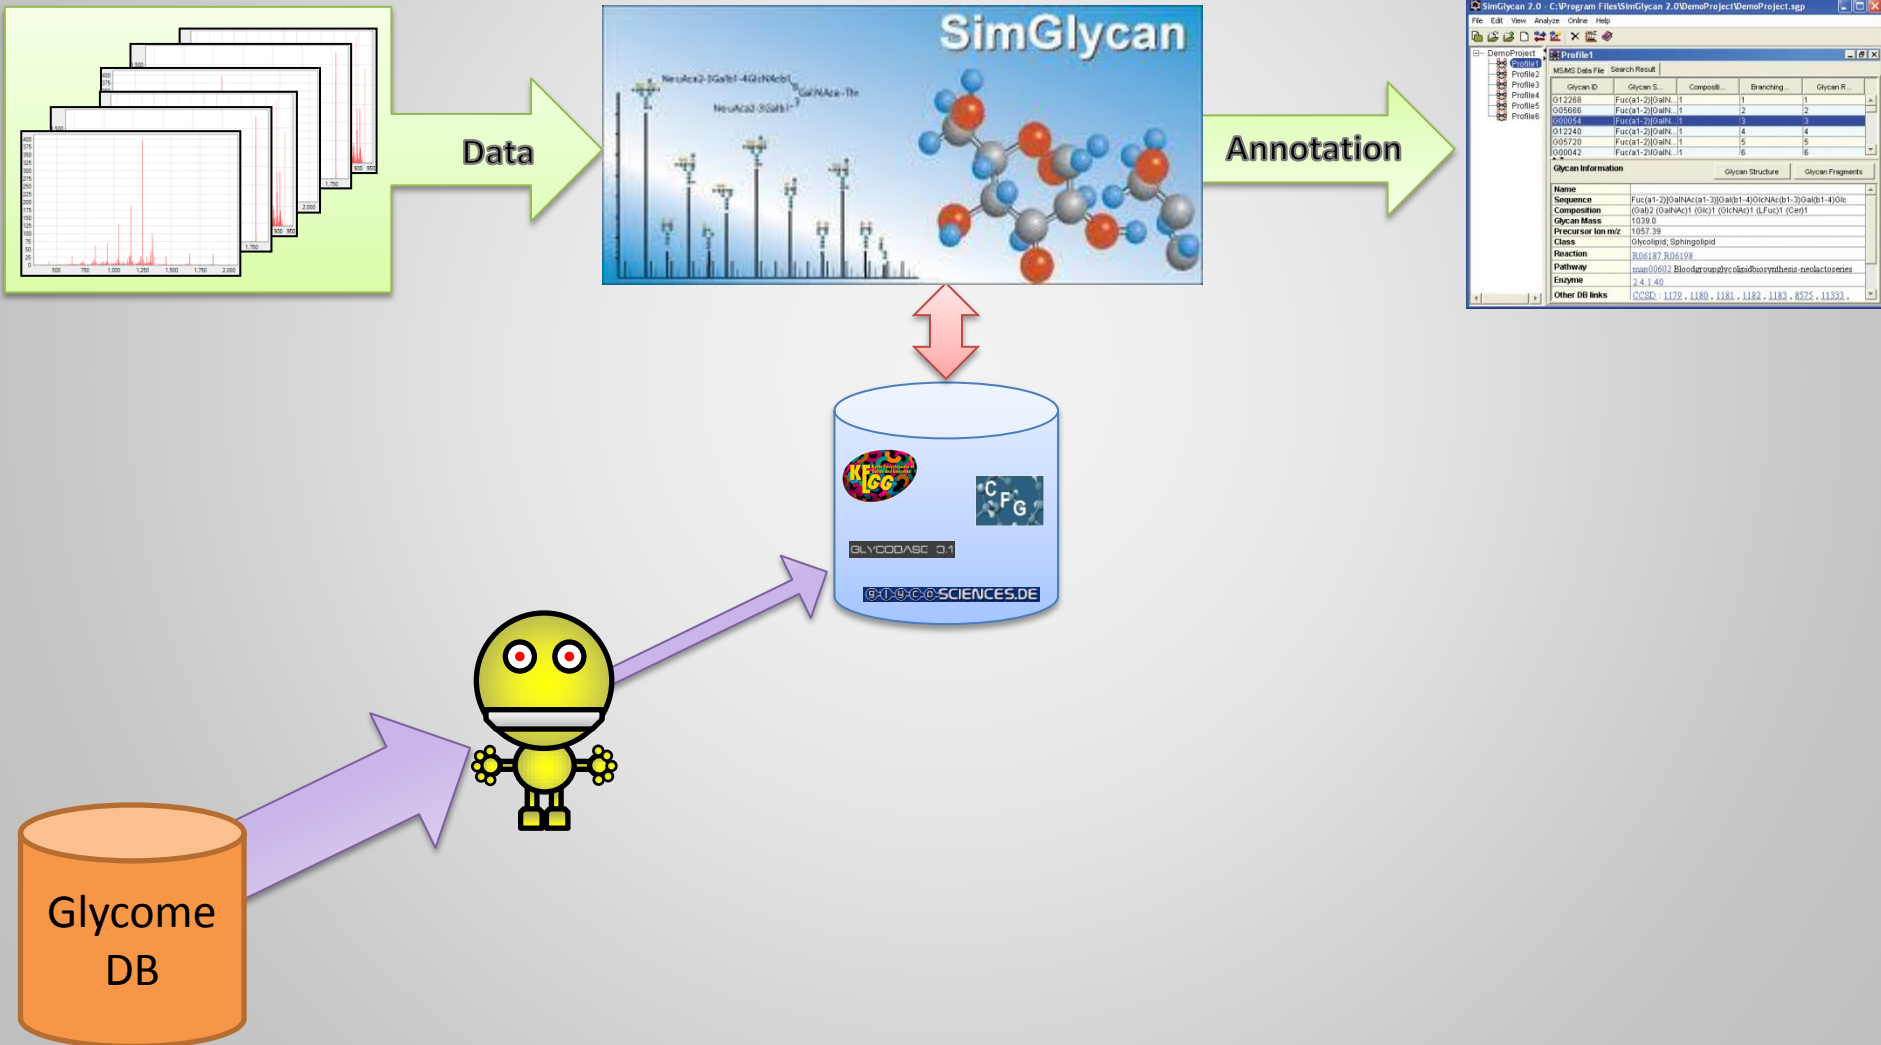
Data

SimGlycan

NeuAca2-3Galb1-4GlcNAcb1
GalNAca-Thr
NeuAca2-3Galb1

Annotation

SimGlycan 2.0 - C:\Program Files\SimGlycan 2.0\DemoProject\DemoProject.sgp
File Edit View Analyze Online Help

DemoProject
Profile1
Profile2
Profile3
Profile4
Profile5
Profile6

Profile1
MS/MS Data File Search Result

| Glycan ID | Glycan S... | Compositi... | Branching... | Glycan R... |
|---|---|---|---|---|
| G12268 | Fuc(a1-2)[GalN... | 1 | 1 | 1 |
| G05666 | Fuc(a1-2)[GalN... | 1 | 2 | 2 |
| G00054 | Fuc(a1-2)[GalN... | 1 | 3 | 3 |
| G12240 | Fuc(a1-2)[GalN... | 1 | 4 | 4 |
| G05720 | Fuc(a1-2)[GalN... | 1 | 5 | 5 |
| G00042 | Fuc(a1-2)[GalN... | 1 | 6 | 6 |

Glycan Information
Glycan Structure
Glycan Fragments

| Name | |
|---|---|
| Sequence | Fuc(a1-2)[GalNAc(a1-3)]Gal(b1-4)GlcNAc(b1-3)Gal(b1-4)Glc |
| Composition | (Gal)2 (GalNAc)1 (Glc)1 (GlcNAc)1 (LFuc)1 (Cer)1 |
| Glycan Mass | 1039.0 |
| Precursor Ion m/z | 1057.39 |
| Class | Glycolipid; Sphingolipid |
| Reaction | R06187 R06198 |
| Pathway | map00602 Bloodgroupglycolipidbiosynthesis-neolactoseries |
| Enzyme | 2.4.1.40 |
| Other DB links | CCSD : 1179 , 1180 , 1181 , 1182 , 1183 , 8575 , 11333 , |

KEGG
CFG
GLYCOBASE 3.1
GLYCOSCIENCES.DE

Glycome DB